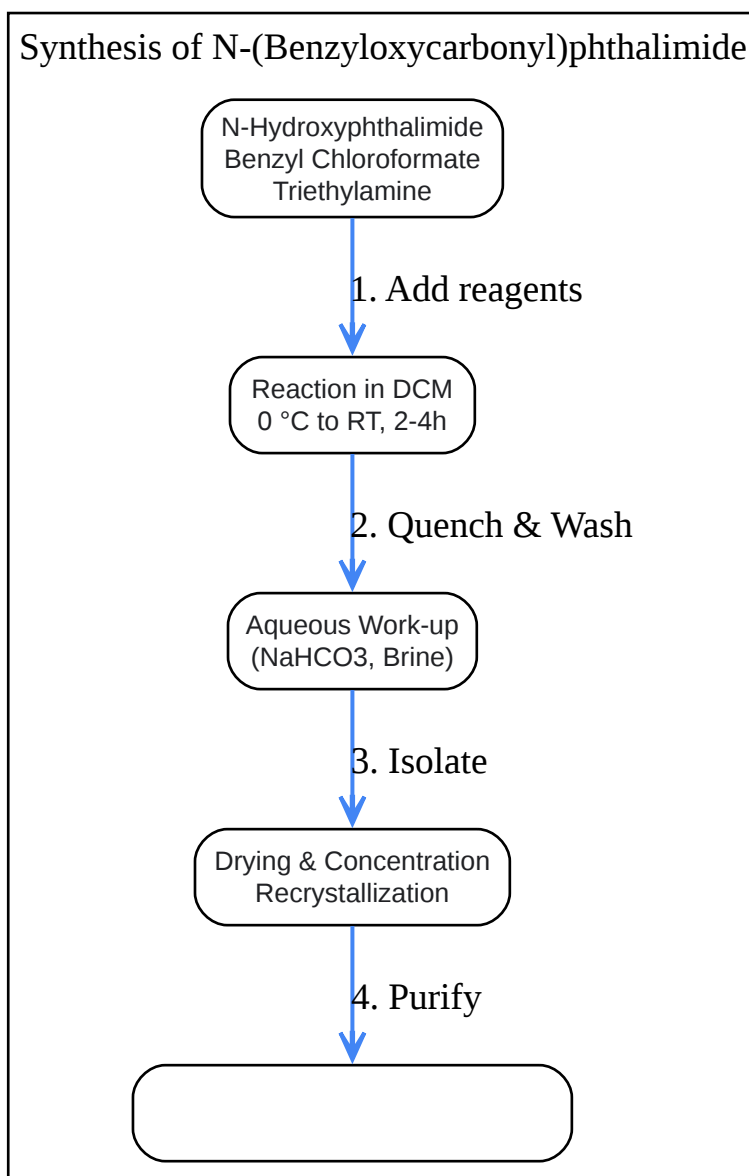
Synthesis of N-(Benzyloxycarbonyl)phthalimide

N-Hydroxyphthalimide
Benzyl Chloroformate
Triethylamine

1. Add reagents

Reaction in DCM
0 °C to RT, 2-4h

2. Quench & Wash

Aqueous Work-up
(NaHCO3, Brine)

3. Isolate

Drying & Concentration
Recrystallization

4. Purify